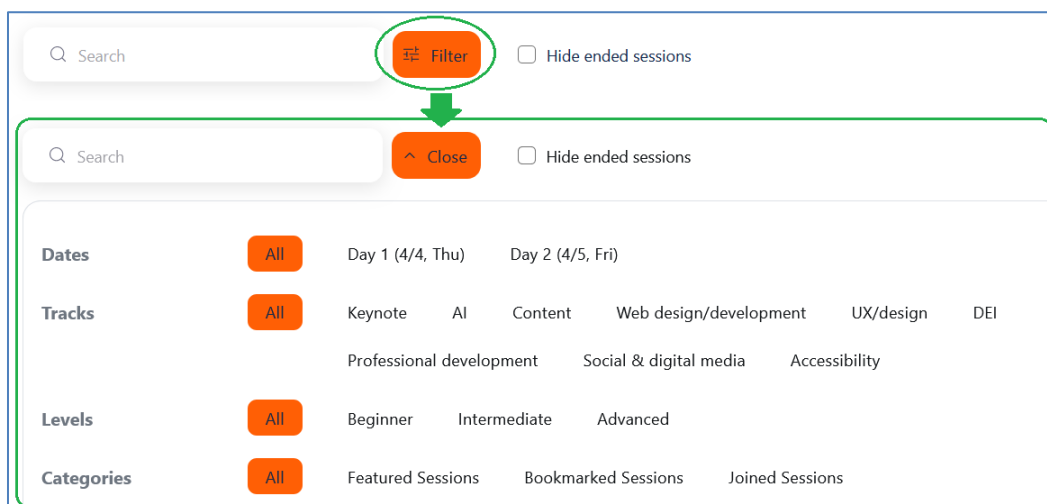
Search

Filter

Hide ended sessions

Search

Close

Hide ended sessions

Dates All Day 1 (4/4, Thu) Day 2 (4/5, Fri)

Tracks All Keynote AI Content Web design/development UX/design DEI Professional development Social & digital media Accessibility

Levels All Beginner Intermediate Advanced

Categories All Featured Sessions Bookmarked Sessions Joined Sessions